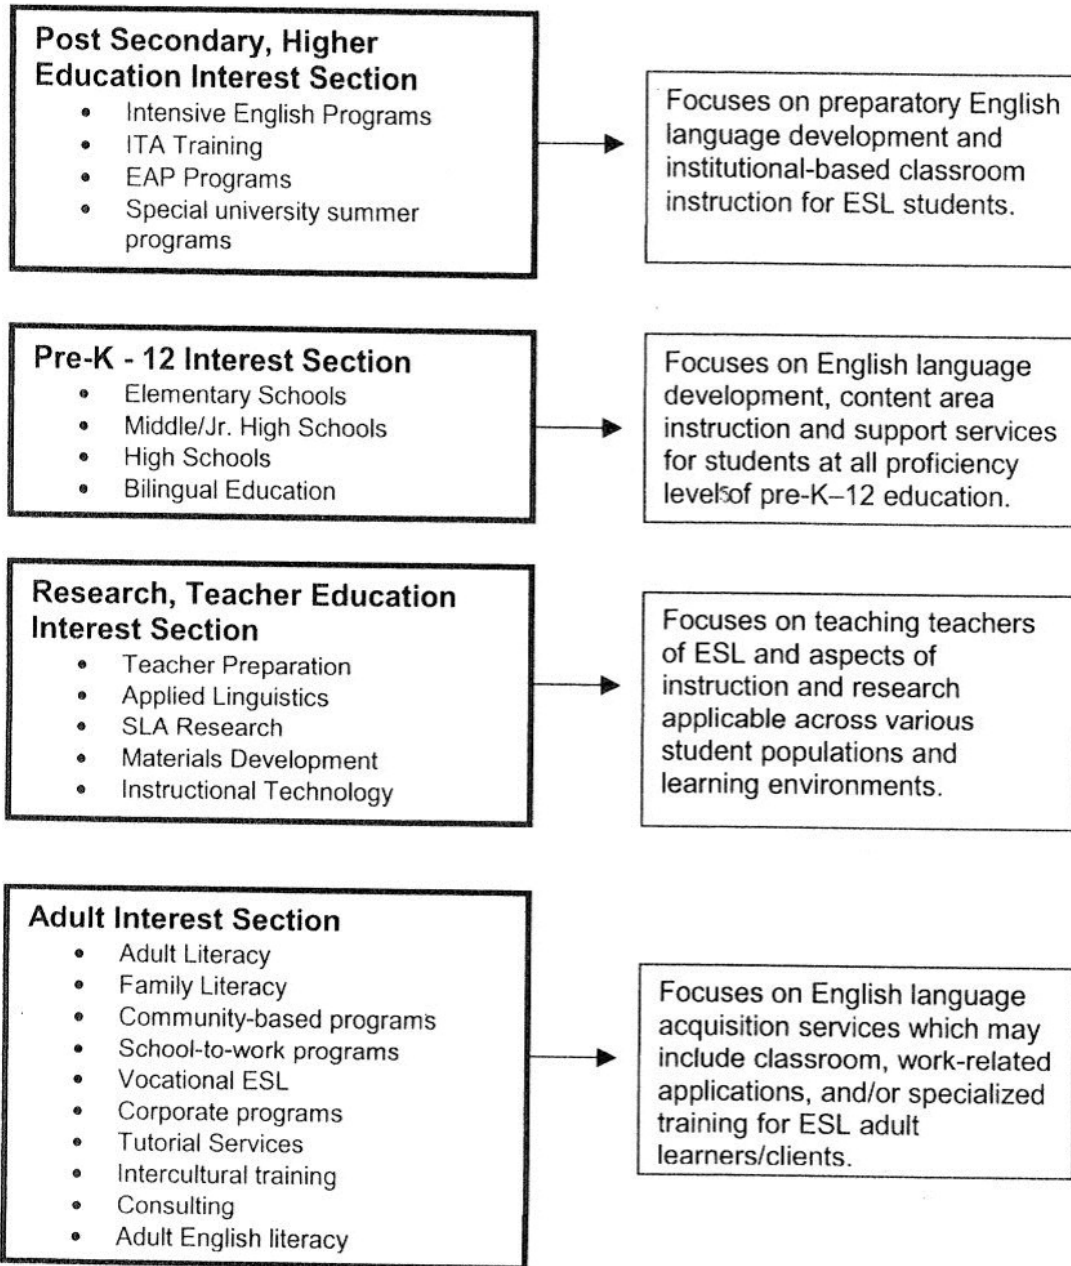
Post Secondary, Higher Education Interest Section
- Intensive English Programs
- ITA Training
- EAP Programs
- Special university summer programs

Focuses on preparatory English language development and institutional-based classroom instruction for ESL students.

Pre-K - 12 Interest Section
- Elementary Schools
- Middle/Jr. High Schools
- High Schools
- Bilingual Education

Focuses on English language development, content area instruction and support services for students at all proficiency levels of pre-K–12 education.

Research, Teacher Education Interest Section
- Teacher Preparation
- Applied Linguistics
- SLA Research
- Materials Development
- Instructional Technology

Focuses on teaching teachers of ESL and aspects of instruction and research applicable across various student populations and learning environments.

Adult Interest Section
- Adult Literacy
- Family Literacy
- Community-based programs
- School-to-work programs
- Vocational ESL
- Corporate programs
- Tutorial Services
- Intercultural training
- Consulting
- Adult English literacy

Focuses on English language acquisition services which may include classroom, work-related applications, and/or specialized training for ESL adult learners/clients.